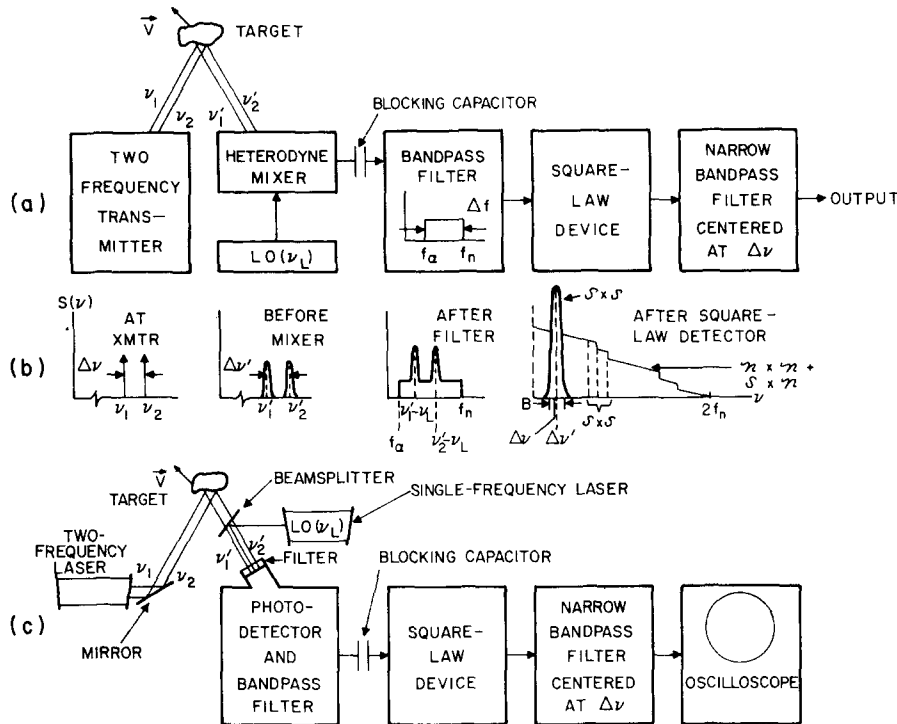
$\vec{V}$ TARGET

$\nu_1$ $\nu_2$ $\nu_1'$ $\nu_2'$

BLOCKING CAPACITOR

(a)

TWO FREQUENCY TRANSMITTER

HETERODYNE MIXER

LO($\nu_L$)

BANDPASS FILTER

$\Delta f$

$f_a$ $f_n$

SQUARE-LAW DEVICE

NARROW BANDPASS FILTER CENTERED AT $\Delta\nu$

OUTPUT

(b)

S($\nu$)

AT XMTR

$\Delta\nu$

$\nu_1$ $\nu_2$

BEFORE MIXER

$\Delta\nu'$

$\nu_1'$ $\nu_2'$

AFTER FILTER

$\nu_1'-\nu_L$

$f_n$

$f_a$

$\nu_2'-\nu_L$

$S \times S$

AFTER SQUARE-LAW DETECTOR

$n \times n$ + $S \times n$

B

$\nu$

$2f_n$

$S \times S$

$\Delta\nu$ $\Delta\nu'$

$\vec{V}$

TARGET

BEAMSPLITTER

SINGLE-FREQUENCY LASER

LO($\nu_L$)

TWO-FREQUENCY LASER

$\nu_1$ $\nu_2$

$\nu_1'$ $\nu_2'$

FILTER

BLOCKING CAPACITOR

(c)

MIRROR

PHOTO-DETECTOR AND BANDPASS FILTER

SQUARE-LAW DEVICE

NARROW BANDPASS FILTER CENTERED AT $\Delta\nu$

OSCILLOSCOPE